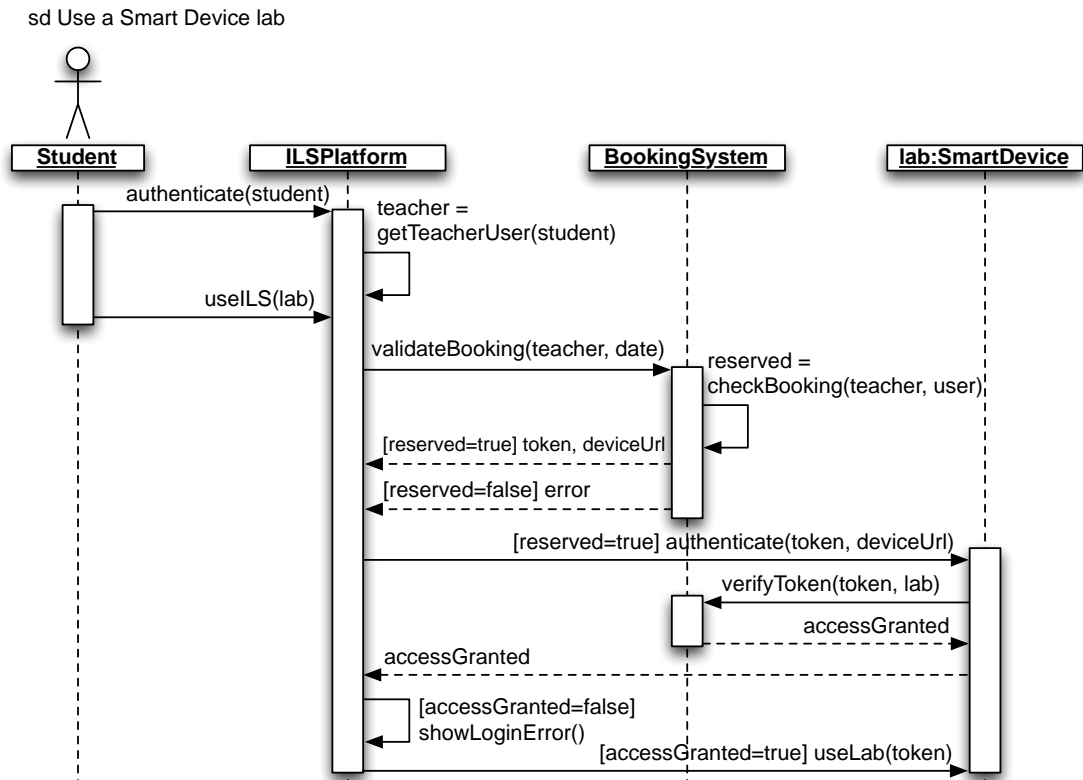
sd Use a Smart Device lab

Student

ILSPlatform

BookingSystem

lab:SmartDevice

authenticate(student)

teacher = getTeacherUser(student)

useILS(lab)

validateBooking(teacher, date)

reserved = checkBooking(teacher, user)

[reserved=true] token, deviceUrl

[reserved=false] error

[reserved=true] authenticate(token, deviceUrl)

verifyToken(token, lab)

accessGranted

accessGranted

[accessGranted=false] showLoginError()

[accessGranted=true] useLab(token)